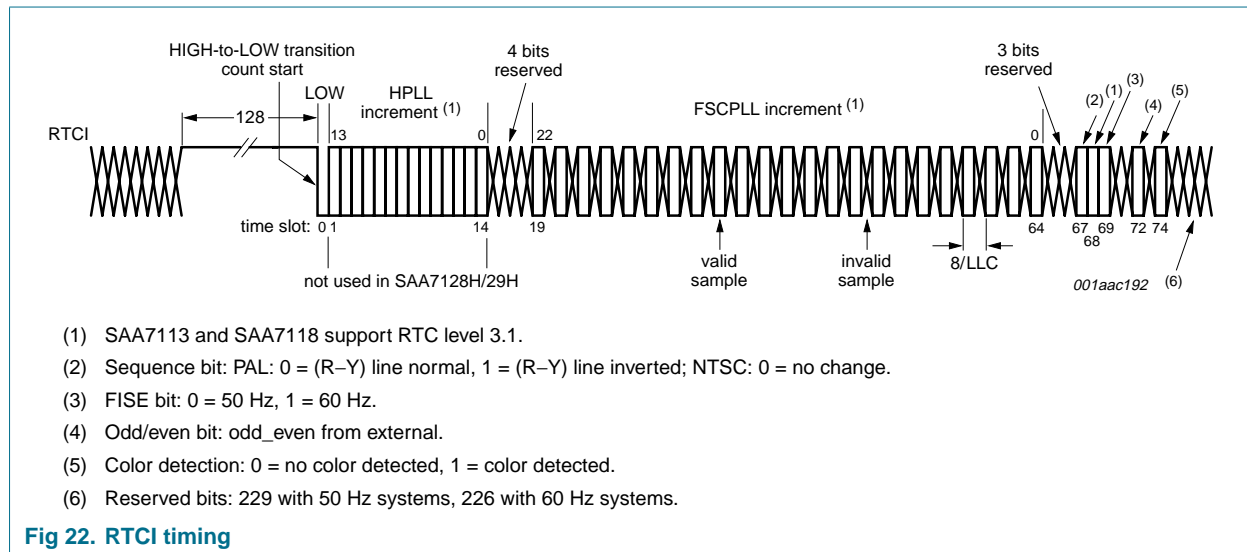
HIGH-to-LOW transition count start

4 bits reserved

3 bits reserved

LOW

HPLL increment (1)

FSCPLL increment (1)

(2) (1) (3)

(4) (5)

128

RTCI

13

0

22

0

time slot: 0 1

14

19

64

67 69

68

72 74

valid sample

invalid sample

8/LLC

not used in SAA7128H/29H

001aac192

(6)

(1) SAA7113 and SAA7118 support RTC level 3.1.

(2) Sequence bit: PAL: 0 = (R−Y) line normal, 1 = (R−Y) line inverted; NTSC: 0 = no change.

(3) FISE bit: 0 = 50 Hz, 1 = 60 Hz.

(4) Odd/even bit: odd_even from external.

(5) Color detection: 0 = no color detected, 1 = color detected.

(6) Reserved bits: 229 with 50 Hz systems, 226 with 60 Hz systems.

Fig 22. RTCI timing